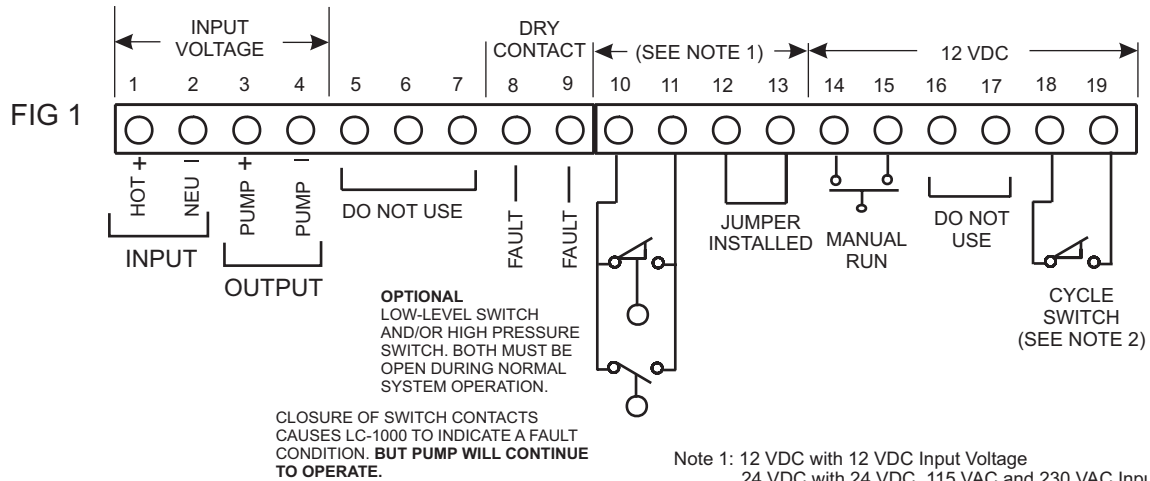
INPUT VOLTAGE

DRY CONTACT

(SEE NOTE 1)

12 VDC

1 2 3 4 5 6 7 8 9 10 11 12 13 14 15 16 17 18 19

FIG 1

HOT + NEU − PUMP + PUMP −

INPUT

OUTPUT

DO NOT USE

FAULT — FAULT —

JUMPER INSTALLED

MANUAL RUN

DO NOT USE

CYCLE SWITCH (SEE NOTE 2)

**OPTIONAL**
LOW-LEVEL SWITCH AND/OR HIGH PRESSURE SWITCH. BOTH MUST BE OPEN DURING NORMAL SYSTEM OPERATION.

CLOSURE OF SWITCH CONTACTS CAUSES LC-1000 TO INDICATE A FAULT CONDITION. **BUT PUMP WILL CONTINUE TO OPERATE.**

Note 1: 12 VDC with 12 VDC Input Voltage
24 VDC with 24 VDC, 115 VAC and 230 VAC Inp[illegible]